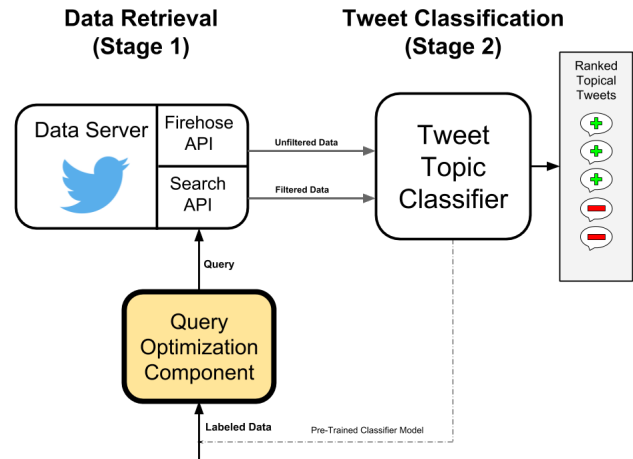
Data Retrieval
(Stage 1)

Tweet Classification
(Stage 2)

Ranked Topical Tweets

Data Server

Firehose API

Search API

Unfiltered Data

Filtered Data

Tweet Topic Classifier

Query

Query Optimization Component

Labeled Data

Pre-Trained Classifier Model